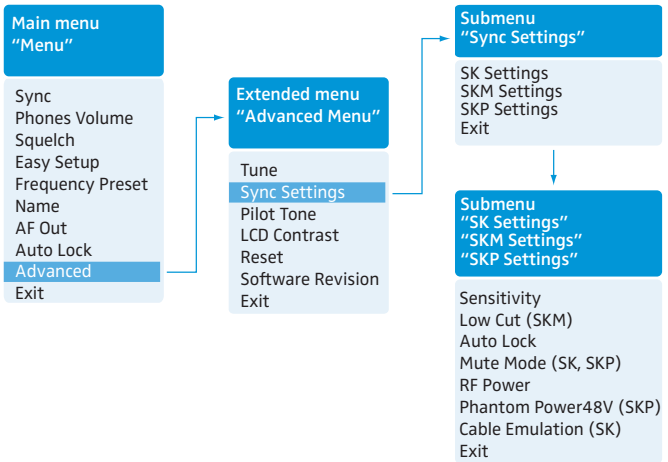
Main menu
“Menu”

Sync
Phones Volume
Squelch
Easy Setup
Frequency Preset
Name
AF Out
Auto Lock
Advanced
Exit

Extended menu
“Advanced Menu”

Tune
Sync Settings
Pilot Tone
LCD Contrast
Reset
Software Revision
Exit

Submenu
“Sync Settings”

SK Settings
SKM Settings
SKP Settings
Exit

Submenu
“SK Settings”
“SKM Settings”
“SKP Settings”

Sensitivity
Low Cut (SKM)
Auto Lock
Mute Mode (SK, SKP)
RF Power
Phantom Power48V (SKP)
Cable Emulation (SK)
Exit